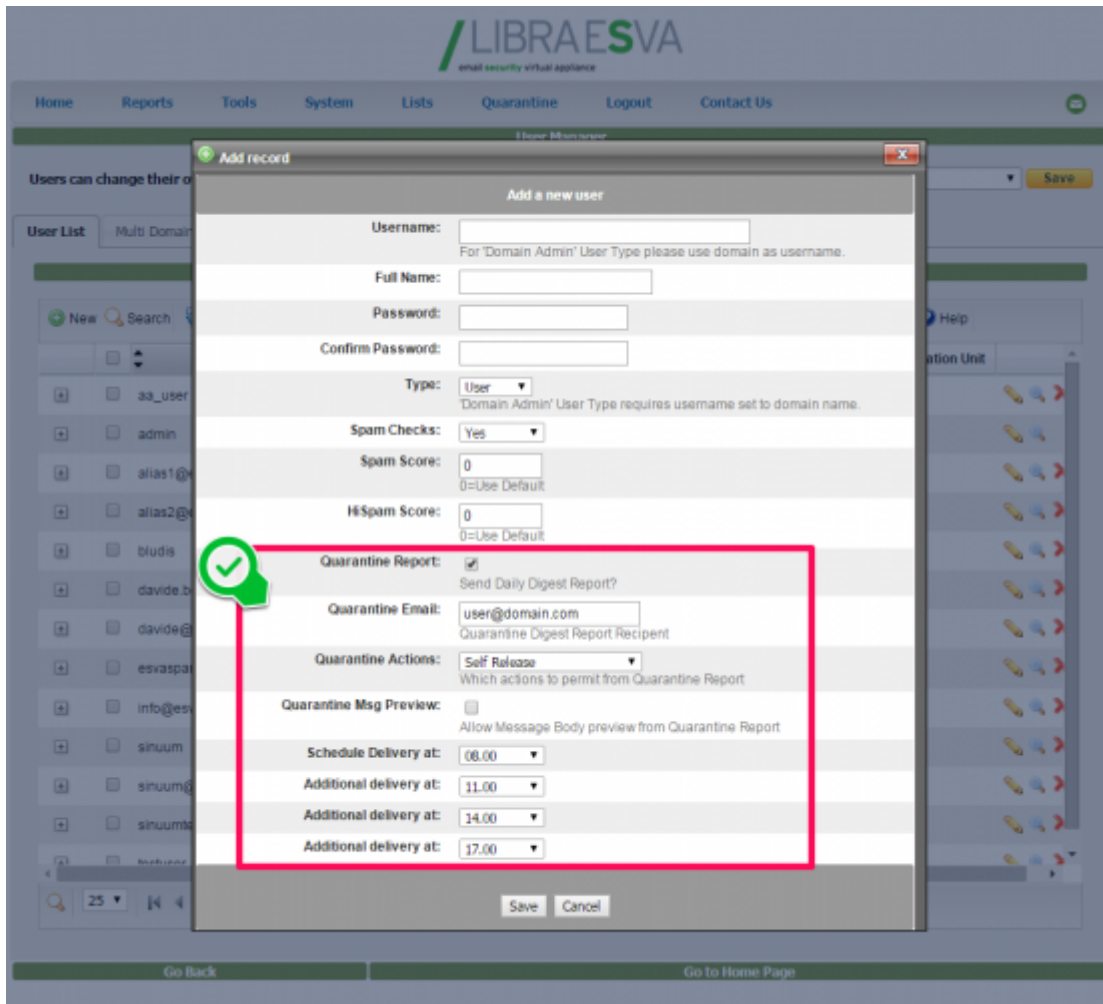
/LIBRAESVA
email security virtual appliance

Home Reports Tools System Lists Quarantine Logout Contact Us

User Manager

Users can change their o

Save

User List Multi Domain

New Search

Help

ation Unit

aa_user
admin
alias1@
alias2@
bludis
davide.b
davide@
esvaspa
info@es
sinuum
sinuum@
sinuumt

25

Add record

Add a new user

Username:
For 'Domain Admin' User Type please use domain as username.

Full Name:

Password:

Confirm Password:

Type: User
'Domain Admin' User Type requires username set to domain name.

Spam Checks: Yes

Spam Score: 0
0=Use Default

HiSpam Score: 0
0=Use Default

Quarantine Report:
Send Daily Digest Report?

Quarantine Email: user@domain.com
Quarantine Digest Report Recipent

Quarantine Actions: Self Release
Which actions to permit from Quarantine Report

Quarantine Msg Preview:
Allow Message Body preview from Quarantine Report

Schedule Delivery at: 08.00

Additional delivery at: 11.00

Additional delivery at: 14.00

Additional delivery at: 17.00

Save Cancel

Go Back

Go to Home Page